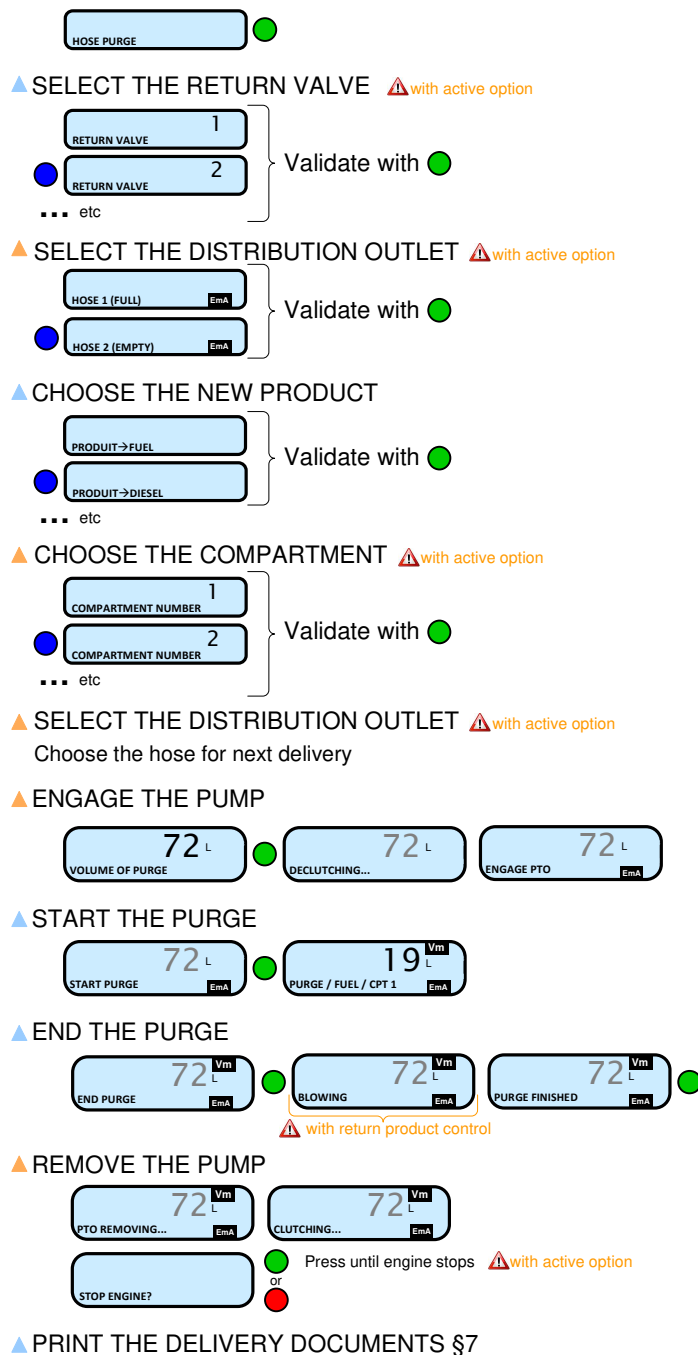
HOSE PURGE

SELECT THE RETURN VALVE with active option

RETURN VALVE 1

RETURN VALVE 2

... etc

Validate with

SELECT THE DISTRIBUTION OUTLET with active option

HOSE 1 (FULL) EmA

HOSE 2 (EMPTY) EmA

Validate with

CHOOSE THE NEW PRODUCT

PRODUIT→FUEL

PRODUIT→DIESEL

... etc

Validate with

CHOOSE THE COMPARTMENT with active option

COMPARTMENT NUMBER 1

COMPARTMENT NUMBER 2

... etc

Validate with

SELECT THE DISTRIBUTION OUTLET with active option

Choose the hose for next delivery

ENGAGE THE PUMP

72 L VOLUME OF PURGE

72 L DECLUTCHING...

72 L ENGAGE PTO EmA

START THE PURGE

72 L START PURGE EmA

19 Vm L PURGE / FUEL / CPT 1 EmA

END THE PURGE

72 Vm L END PURGE EmA

72 Vm L BLOWING EmA

72 Vm L PURGE FINISHED EmA

with return product control

REMOVE THE PUMP

72 Vm L PTO REMOVING... EmA

72 Vm L CLUTCHING... EmA

STOP ENGINE?

or

Press until engine stops with active option

PRINT THE DELIVERY DOCUMENTS §7